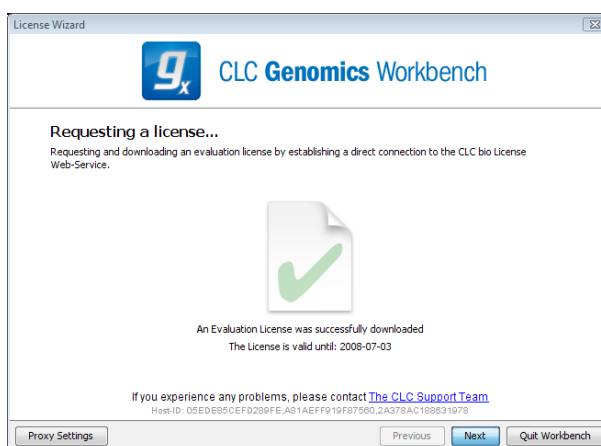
License Wizard

$g_x$ CLC Genomics Workbench

Requesting a license...

Requesting and downloading an evaluation license by establishing a direct connection to the CLC bio License Web-Service.

An Evaluation License was successfully downloaded

The License is valid until: 2008-07-03

If you experience any problems, please contact The CLC Support Team

Host-ID: 05EDE85CEFD289FE,A81AEFF919F87560,2A378AC188631978

Proxy Settings

Previous

Next

Quit Workbench